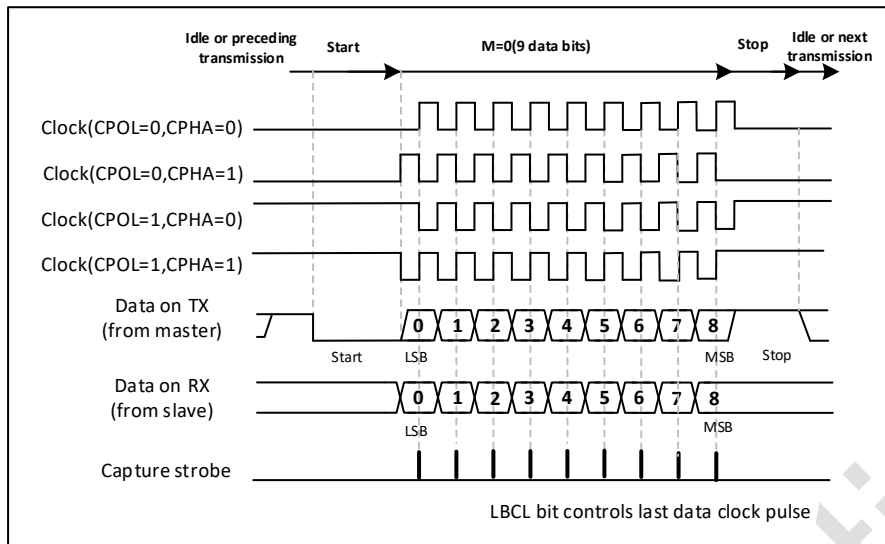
Idle or preceding transmission

Start

M=0(9 data bits)

Stop

Idle or next transmission

Clock(CPOL=0,CPHA=0)

Clock(CPOL=0,CPHA=1)

Clock(CPOL=1,CPHA=0)

Clock(CPOL=1,CPHA=1)

Data on TX (from master)

0 1 2 3 4 5 6 7 8

Start

LSB

MSB

Stop

Data on RX (from slave)

0 1 2 3 4 5 6 7 8

LSB

MSB

Capture strobe

LBCL bit controls last data clock pulse